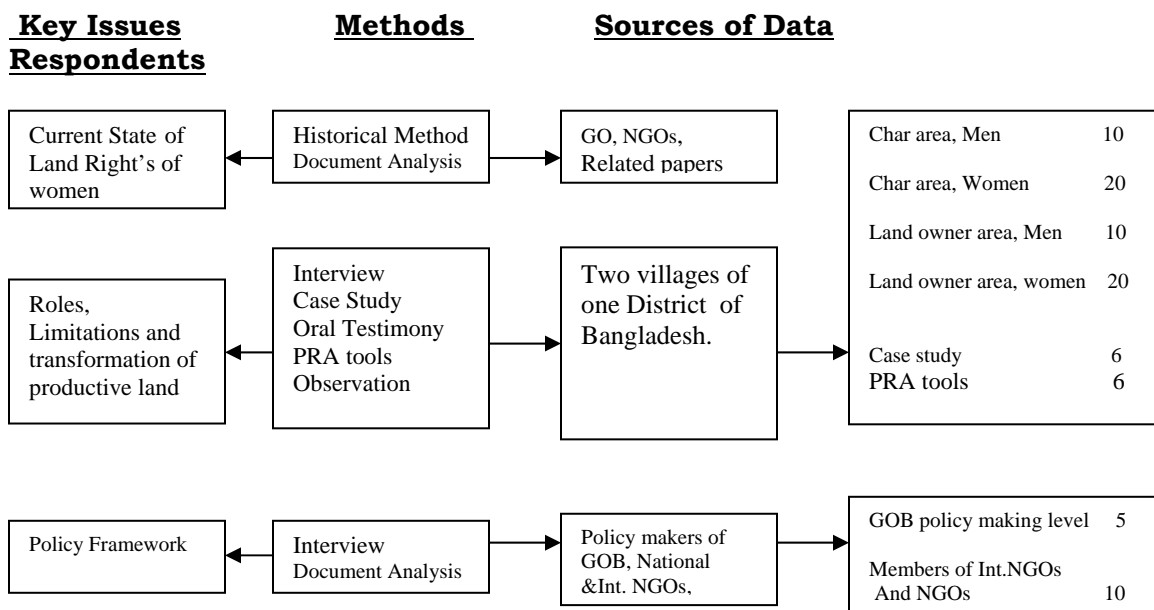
Key Issues Methods Sources of Data Respondents

Current State of Land Right's of women

Historical Method
Document Analysis

GO, NGOs, Related papers

Char area, Men 10

Char area, Women 20

Land owner area, Men 10

Land owner area, women 20

Case study 6
PRA tools 6

Roles, Limitations and transformation of productive land

Interview
Case Study
Oral Testimony
PRA tools
Observation

Two villages of one District of Bangladesh.

Policy Framework

Interview
Document Analysis

Policy makers of GOB, National &Int. NGOs,

GOB policy making level 5

Members of Int.NGOs And NGOs 10